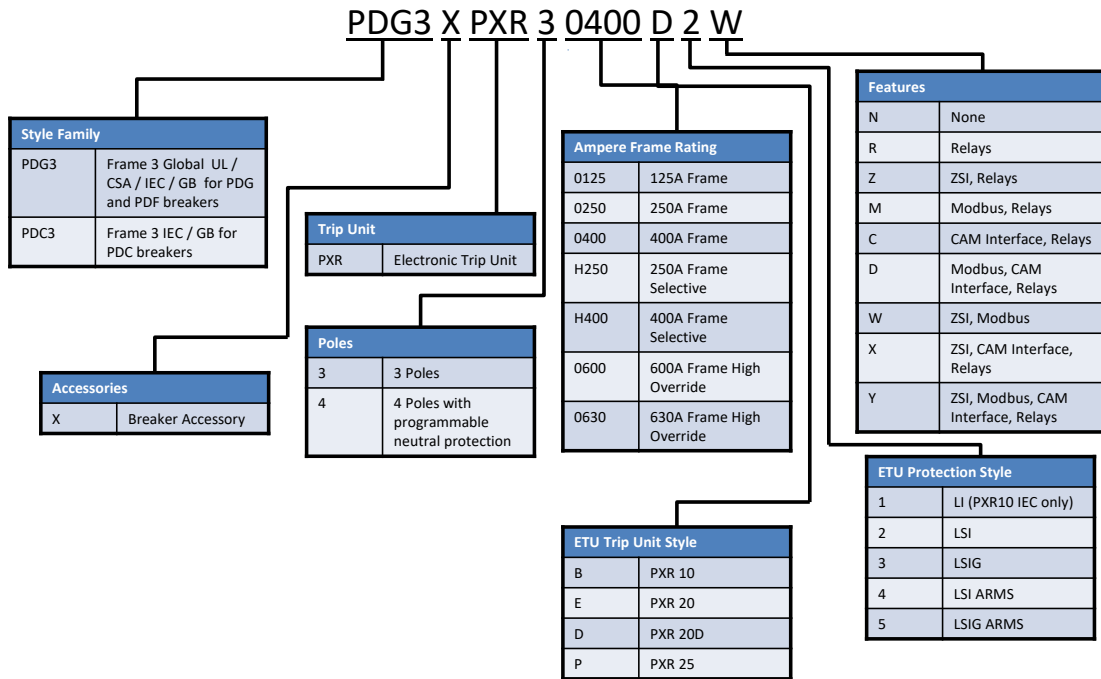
PDG3 X PXR 3 0400 D 2 W

| Style Family | |
|---|---|
| PDG3 | Frame 3 Global UL / CSA / IEC / GB for PDG and PDF breakers |
| PDC3 | Frame 3 IEC / GB for PDC breakers |

| Accessories | |
|---|---|
| X | Breaker Accessory |

| Trip Unit | |
|---|---|
| PXR | Electronic Trip Unit |

| Poles | |
|---|---|
| 3 | 3 Poles |
| 4 | 4 Poles with programmable neutral protection |

| Ampere Frame Rating | |
|---|---|
| 0125 | 125A Frame |
| 0250 | 250A Frame |
| 0400 | 400A Frame |
| H250 | 250A Frame Selective |
| H400 | 400A Frame Selective |
| 0600 | 600A Frame High Override |
| 0630 | 630A Frame High Override |

| ETU Trip Unit Style | |
|---|---|
| B | PXR 10 |
| E | PXR 20 |
| D | PXR 20D |
| P | PXR 25 |

| Features | |
|---|---|
| N | None |
| R | Relays |
| Z | ZSI, Relays |
| M | Modbus, Relays |
| C | CAM Interface, Relays |
| D | Modbus, CAM Interface, Relays |
| W | ZSI, Modbus |
| X | ZSI, CAM Interface, Relays |
| Y | ZSI, Modbus, CAM Interface, Relays |

| ETU Protection Style | |
|---|---|
| 1 | LI (PXR10 IEC only) |
| 2 | LSI |
| 3 | LSIG |
| 4 | LSI ARMS |
| 5 | LSIG ARMS |